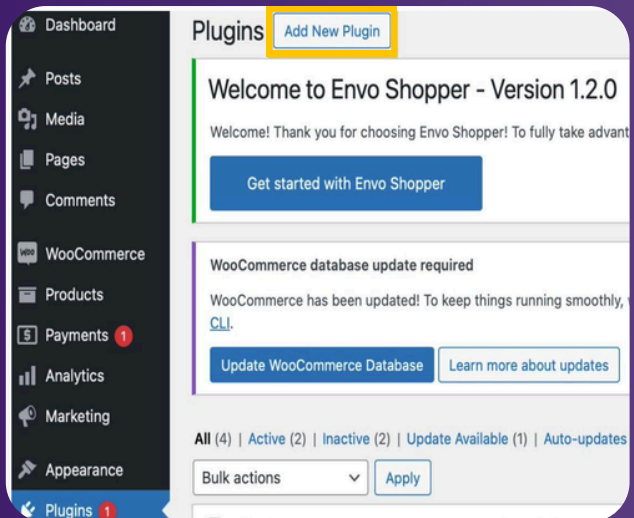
Dashboard
Posts
Media
Pages
Comments
WooCommerce
Products
Payments 1
Analytics
Marketing
Appearance
Plugins 1

Plugins Add New Plugin

Welcome to Envo Shopper - Version 1.2.0

Welcome! Thank you for choosing Envo Shopper! To fully take advant

Get started with Envo Shopper

WooCommerce database update required

WooCommerce has been updated! To keep things running smoothly, CLI.

Update WooCommerce Database Learn more about updates

All (4) | Active (2) | Inactive (2) | Update Available (1) | Auto-updates

Bulk actions Apply